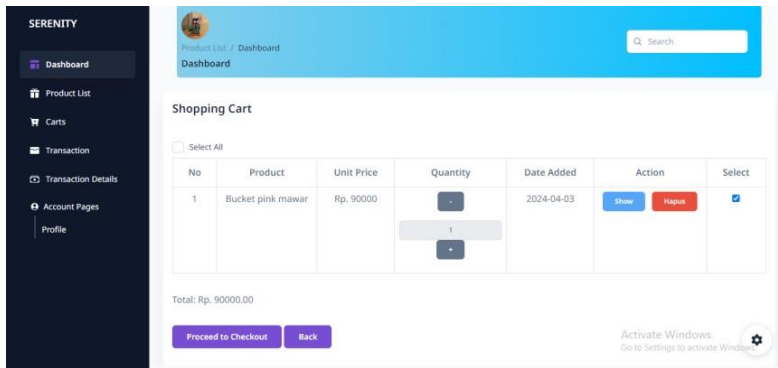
SERENITY

Dashboard

Product List

Carts

Transaction

Transaction Details

Account Pages

Profile

Product List / Dashboard

Dashboard

Search

Shopping Cart

Select All

| No | Product | Unit Price | Quantity | Date Added | Action | Select |
|---|---|---|---|---|---|---|
| 1 | Bucket pink mawar | Rp. 90000 | - 1 + | 2024-04-03 | Show Hapus | ☑ |

Total: Rp. 90000.00

Proceed to Checkout

Back

Activate Windows
Go to Settings to activate Windows.